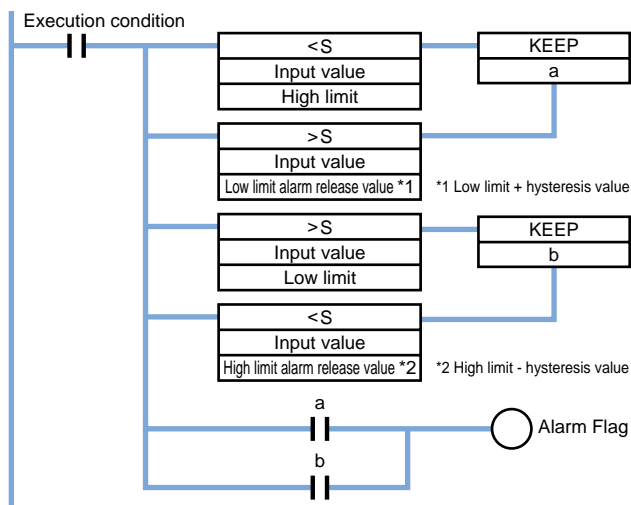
Execution condition

<S
Input value
High limit

KEEP
a

>S
Input value
Low limit alarm release value *1

*1 Low limit + hysteresis value

>S
Input value
Low limit

KEEP
b

<S
Input value
High limit alarm release value *2

*2 High limit - hysteresis value

a

b

Alarm Flag